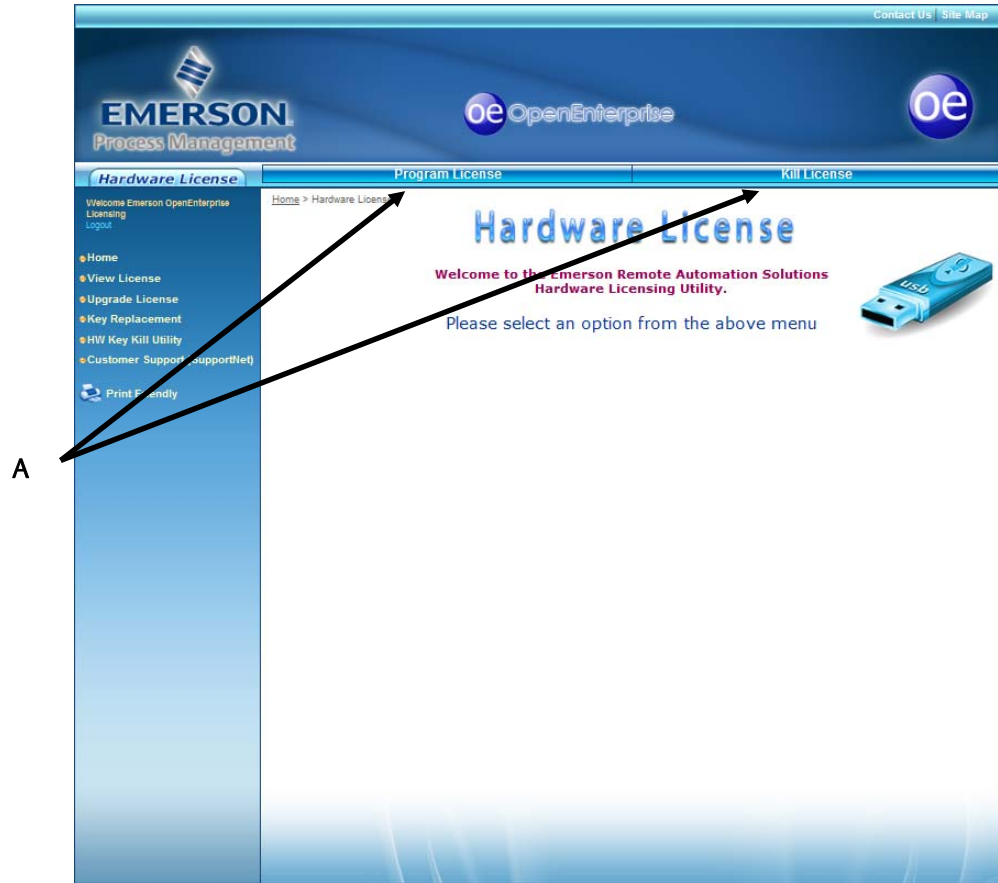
Contact Us | Site Map

EMERSON. Process Management

oe OpenEnterprise

oe

Hardware License

Program License

Kill License

Welcome Emerson OpenEnterprise Licensing
Logout

Home
View License
Upgrade License
Key Replacement
HW Key Kill Utility
Customer Support (SupportNet)

Print Friendly

Home > Hardware License

Hardware License

Welcome to the Emerson Remote Automation Solutions Hardware Licensing Utility.

Please select an option from the above menu

usb

A